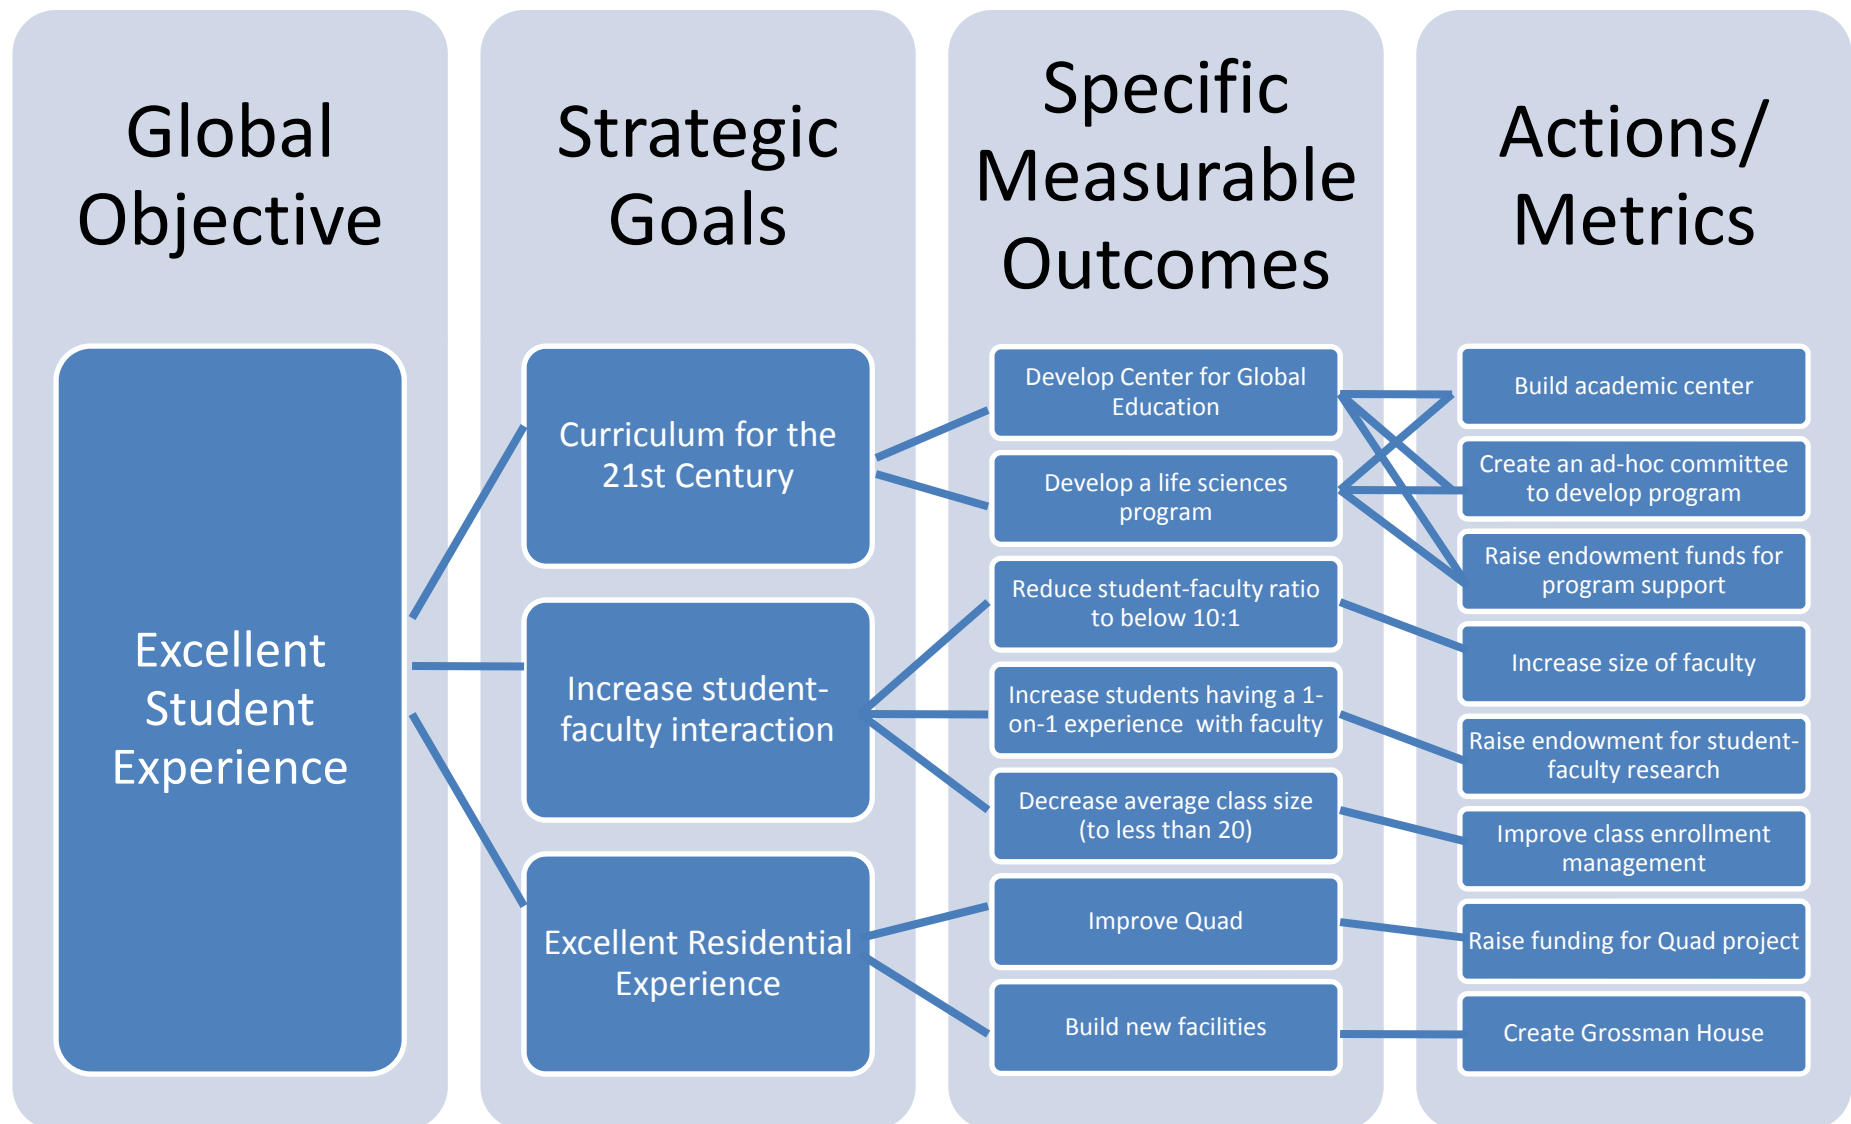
Global Objective

Excellent Student Experience

Strategic Goals

Curriculum for the 21st Century

Increase student-faculty interaction

Excellent Residential Experience

Specific Measurable Outcomes

Develop Center for Global Education

Develop a life sciences program

Reduce student-faculty ratio to below 10:1

Increase students having a 1-on-1 experience with faculty

Decrease average class size (to less than 20)

Improve Quad

Build new facilities

Actions/ Metrics

Build academic center

Create an ad-hoc committee to develop program

Raise endowment funds for program support

Increase size of faculty

Raise endowment for student-faculty research

Improve class enrollment management

Raise funding for Quad project

Create Grossman House